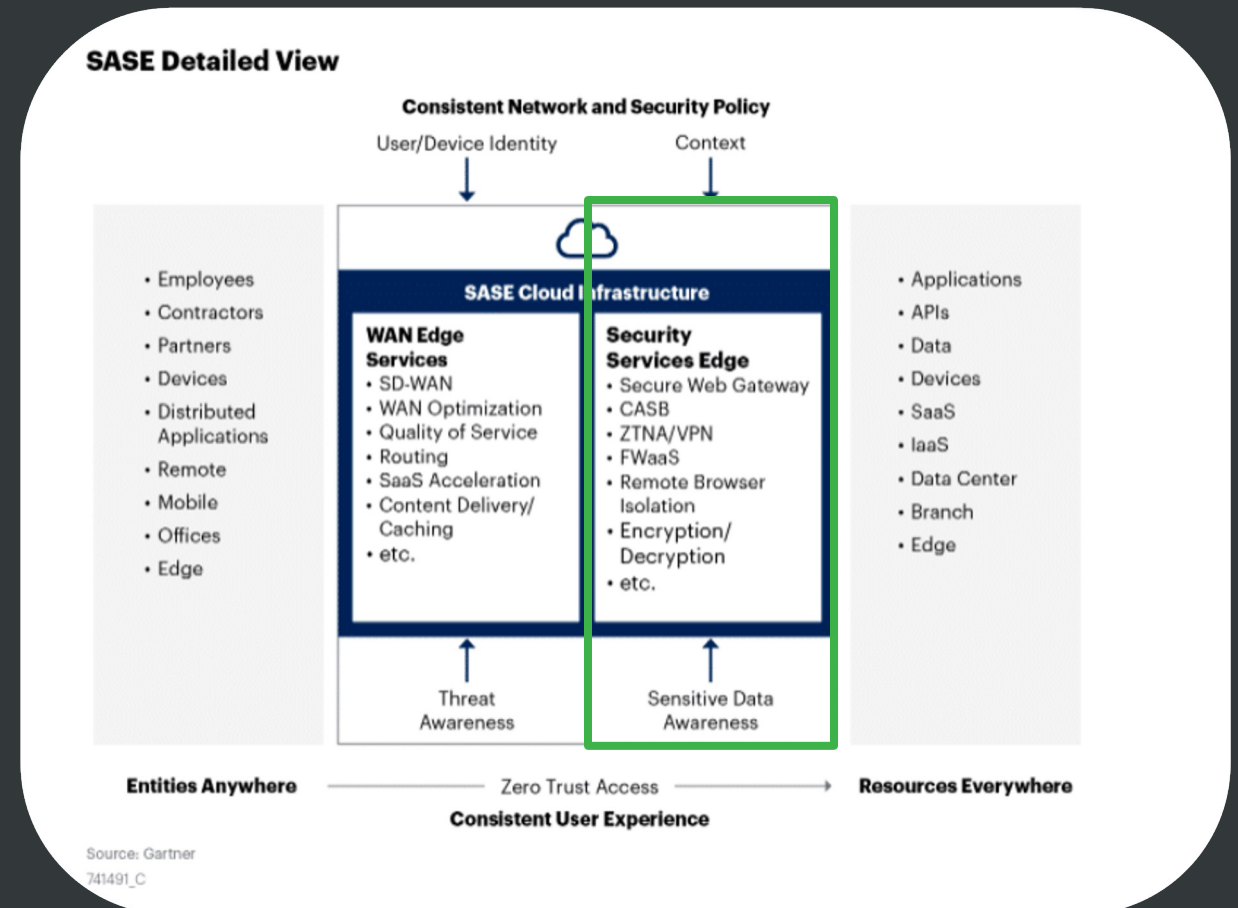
SASE Detailed View

Consistent Network and Security Policy

User/Device Identity

Context

• Employees
• Contractors
• Partners
• Devices
• Distributed Applications
• Remote
• Mobile
• Offices
• Edge

SASE Cloud Infrastructure

WAN Edge Services
• SD-WAN
• WAN Optimization
• Quality of Service
• Routing
• SaaS Acceleration
• Content Delivery/ Caching
• etc.

Security Services Edge
• Secure Web Gateway
• CASB
• ZTNA/VPN
• FWaaS
• Remote Browser Isolation
• Encryption/ Decryption
• etc.

Threat Awareness

Sensitive Data Awareness

• Applications
• APIs
• Data
• Devices
• SaaS
• IaaS
• Data Center
• Branch
• Edge

Entities Anywhere

Zero Trust Access

Resources Everywhere

Consistent User Experience

Source: Gartner
741491_C